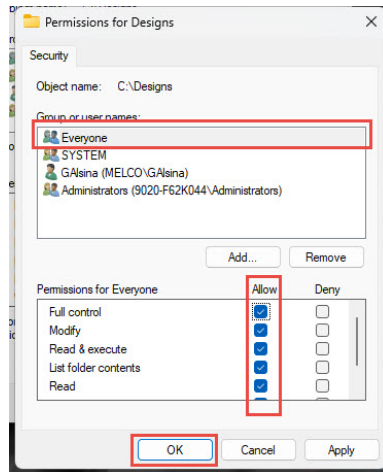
Permissions for Designs

Security

Object name: C:\Designs

Group or user names:

Everyone
SYSTEM
GAlsina (MELCO\GAlsina)
Administrators (9020-F62K044\Administrators)

Add...
Remove

| Permissions for Everyone | Allow | Deny |
|---|---|---|
| Full control | ☑ | ☐ |
| Modify | ☑ | ☐ |
| Read & execute | ☑ | ☐ |
| List folder contents | ☑ | ☐ |
| Read | ☑ | ☐ |

OK
Cancel
Apply